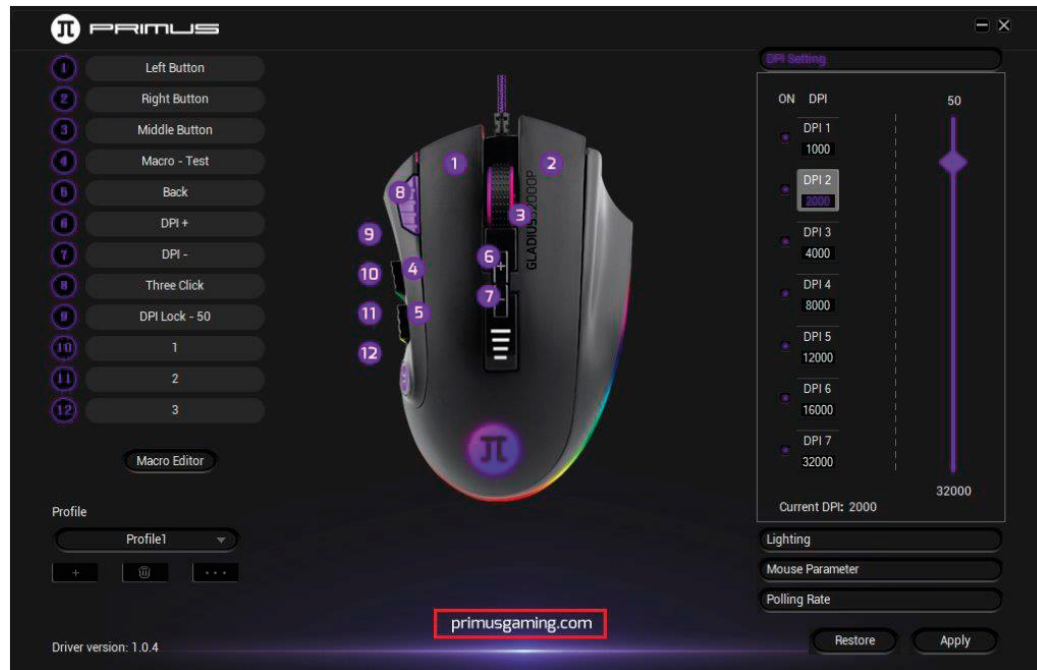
PRIMUS

1 Left Button
2 Right Button
3 Middle Button
4 Macro - Test
5 Back
6 DPI +
7 DPI -
8 Three Click
9 DPI Lock - 50
10 1
11 2
12 3

Macro Editor

Profile
Profile1
+ ...

1 2 3 4 5 6 7 8 9 10 11 12
GLADIUS 32000P

primusgaming.com

Driver version: 1.0.4

DPI Setting
ON DPI
50
DPI 1
1000
DPI 2
2000
DPI 3
4000
DPI 4
8000
DPI 5
12000
DPI 6
16000
DPI 7
32000
32000
Current DPI: 2000

Lighting
Mouse Parameter
Polling Rate

Restore
Apply